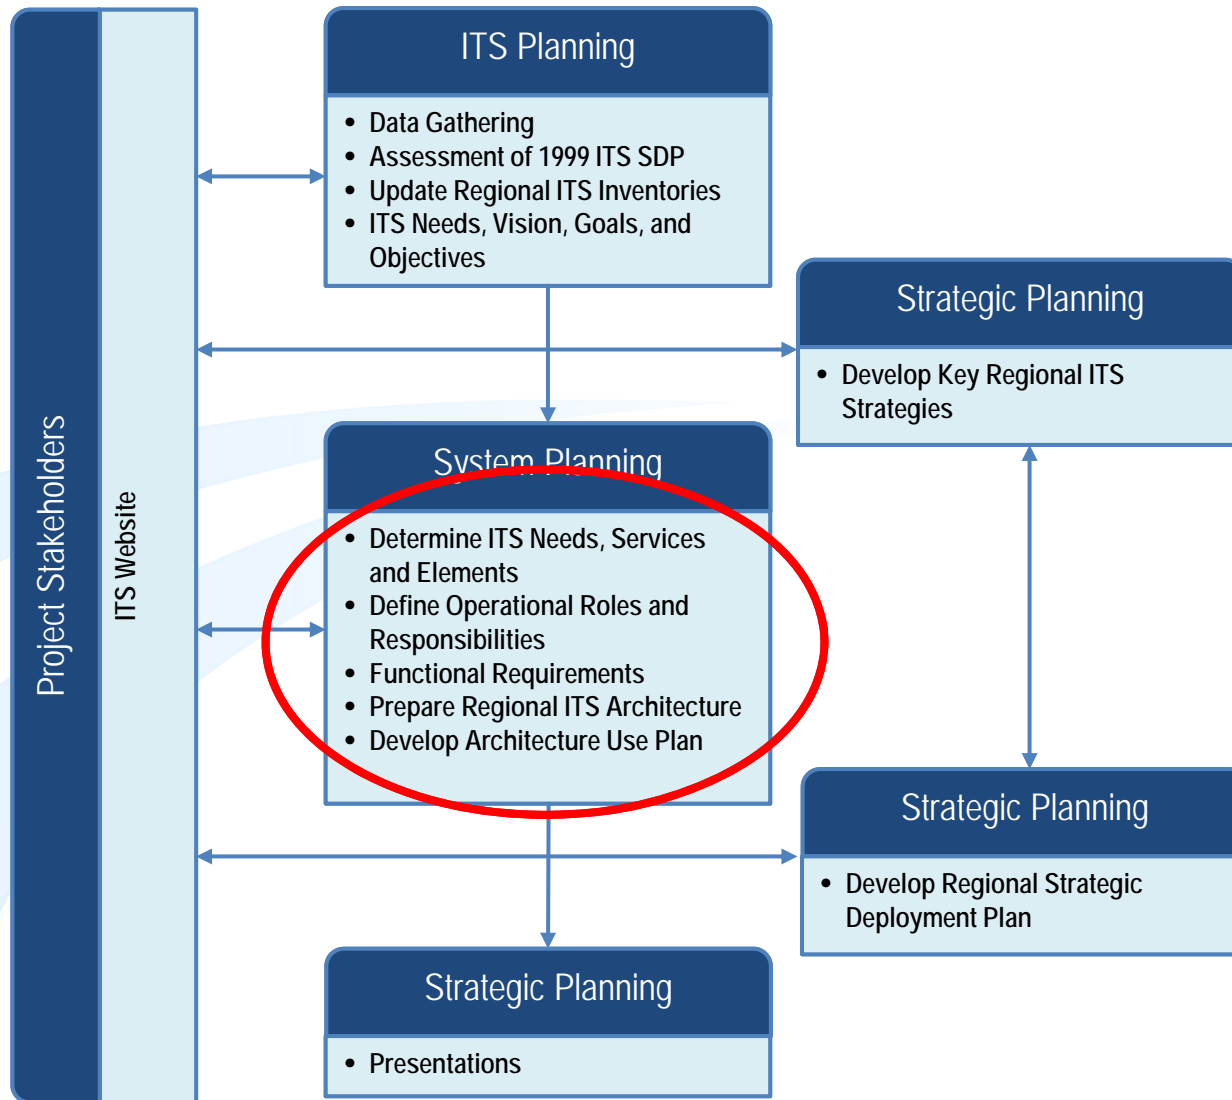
Project Stakeholders

ITS Website

ITS Planning

- Data Gathering
- Assessment of 1999 ITS SDP
- Update Regional ITS Inventories
- ITS Needs, Vision, Goals, and Objectives

Strategic Planning

- Develop Key Regional ITS Strategies

System Planning

- Determine ITS Needs, Services and Elements
- Define Operational Roles and Responsibilities
- Functional Requirements
- Prepare Regional ITS Architecture
- Develop Architecture Use Plan

Strategic Planning

- Develop Regional Strategic Deployment Plan

Strategic Planning

- Presentations